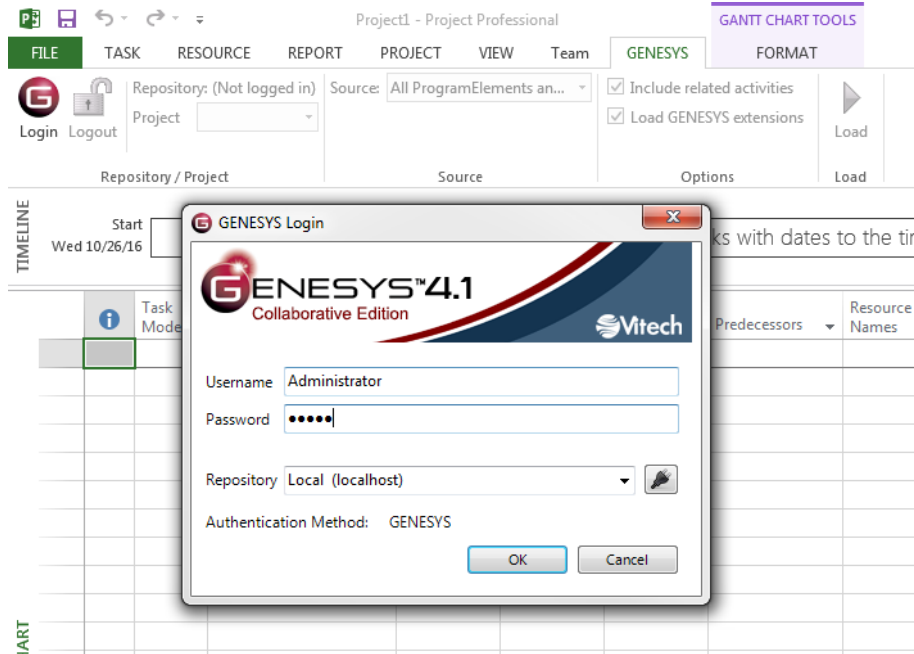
Project1 - Project Professional

GANTT CHART TOOLS

FILE TASK RESOURCE REPORT PROJECT VIEW Team GENESYS FORMAT

Login Logout

Repository: (Not logged in)

Project

Repository / Project

Source: All ProgramElements an...

Source

Include related activities

Load GENESYS extensions

Options

Load

Load

TIMELINE

Start
Wed 10/26/16

ks with dates to the ti

Task Mode

Predecessors

Resource Names

GENESYS Login

GENESYS™4.1
Collaborative Edition

Vitech

Username Administrator

Password •••••

Repository Local (localhost)

Authentication Method: GENESYS

OK Cancel

ART